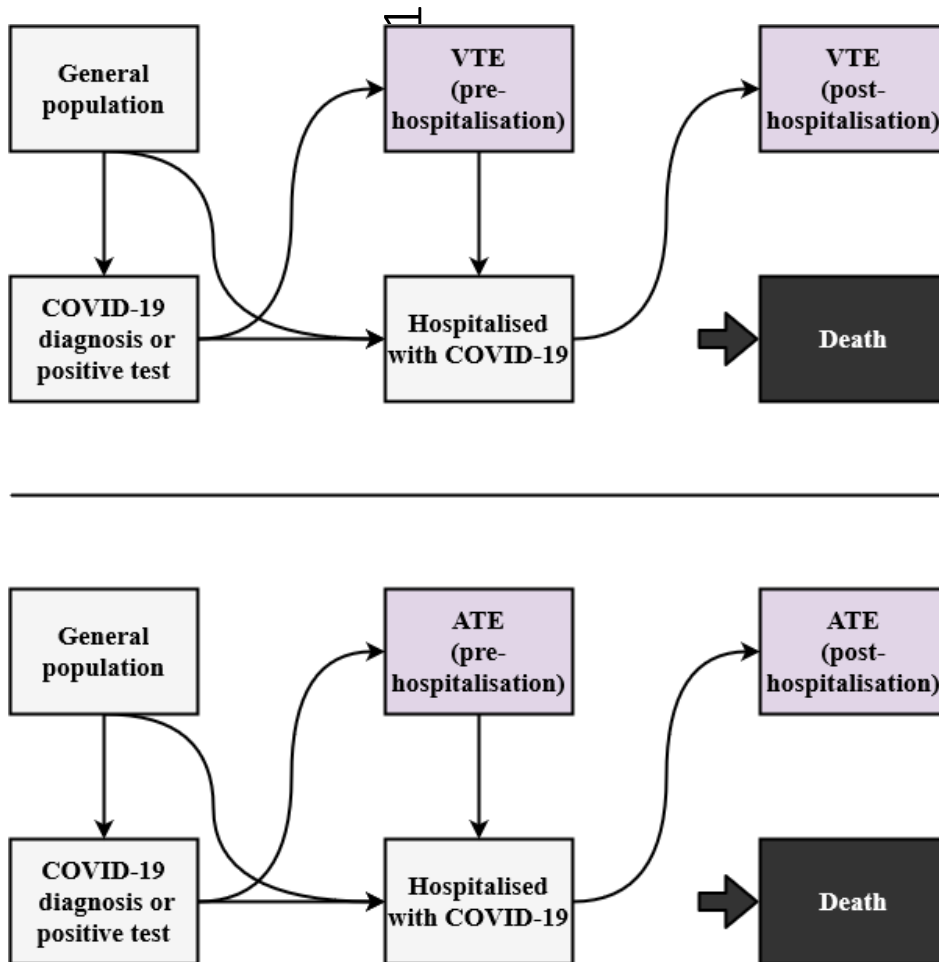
General population

VTE (pre-hospitalisation)

VTE (post-hospitalisation)

COVID-19 diagnosis or positive test

Hospitalised with COVID-19

Death

General population

ATE (pre-hospitalisation)

ATE (post-hospitalisation)

COVID-19 diagnosis or positive test

Hospitalised with COVID-19

Death